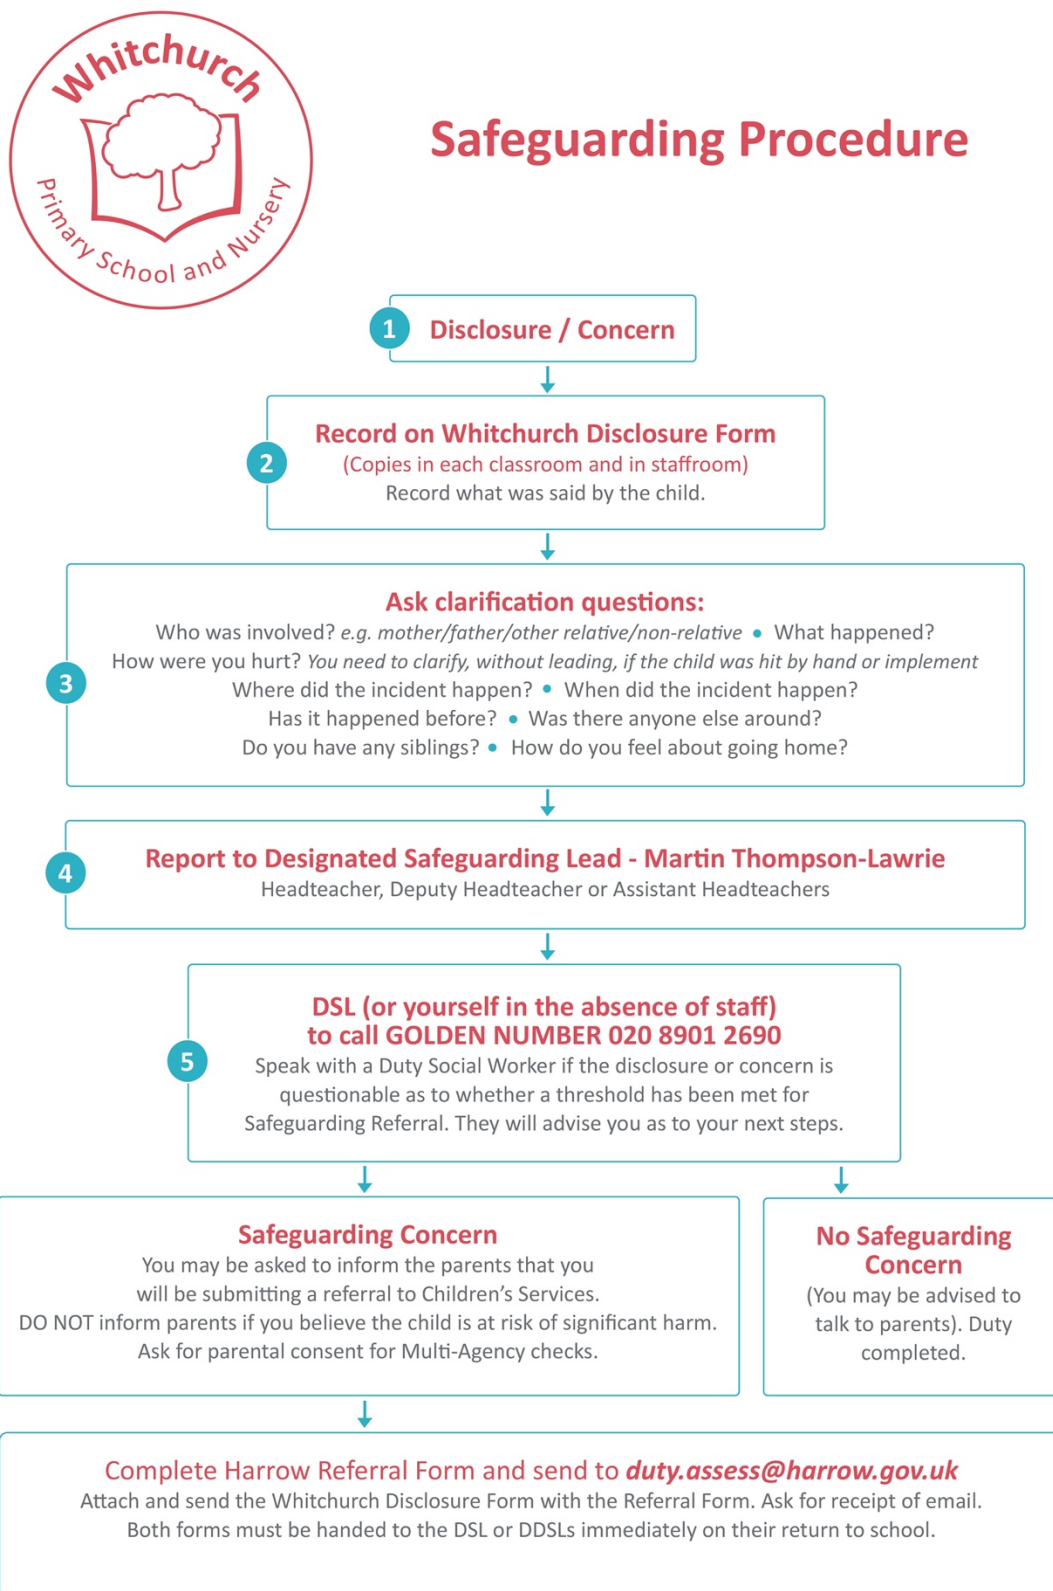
Whitchurch Primary School and Nursery

Safeguarding Procedure

1 Disclosure / Concern

2 Record on Whitchurch Disclosure Form
(Copies in each classroom and in staffroom)
Record what was said by the child.

3 Ask clarification questions:
Who was involved? *e.g. mother/father/other relative/non-relative* • What happened?
How were you hurt? *You need to clarify, without leading, if the child was hit by hand or implement*
Where did the incident happen? • When did the incident happen?
Has it happened before? • Was there anyone else around?
Do you have any siblings? • How do you feel about going home?

4 Report to Designated Safeguarding Lead - Martin Thompson-Lawrie
Headteacher, Deputy Headteacher or Assistant Headteachers

5 DSL (or yourself in the absence of staff)
to call GOLDEN NUMBER 020 8901 2690
Speak with a Duty Social Worker if the disclosure or concern is questionable as to whether a threshold has been met for Safeguarding Referral. They will advise you as to your next steps.

Safeguarding Concern
You may be asked to inform the parents that you will be submitting a referral to Children's Services.
DO NOT inform parents if you believe the child is at risk of significant harm.
Ask for parental consent for Multi-Agency checks.

No Safeguarding Concern
(You may be advised to talk to parents). Duty completed.

Complete Harrow Referral Form and send to *duty.assess@harrow.gov.uk*
Attach and send the Whitchurch Disclosure Form with the Referral Form. Ask for receipt of email.
Both forms must be handed to the DSL or DDSLs immediately on their return to school.